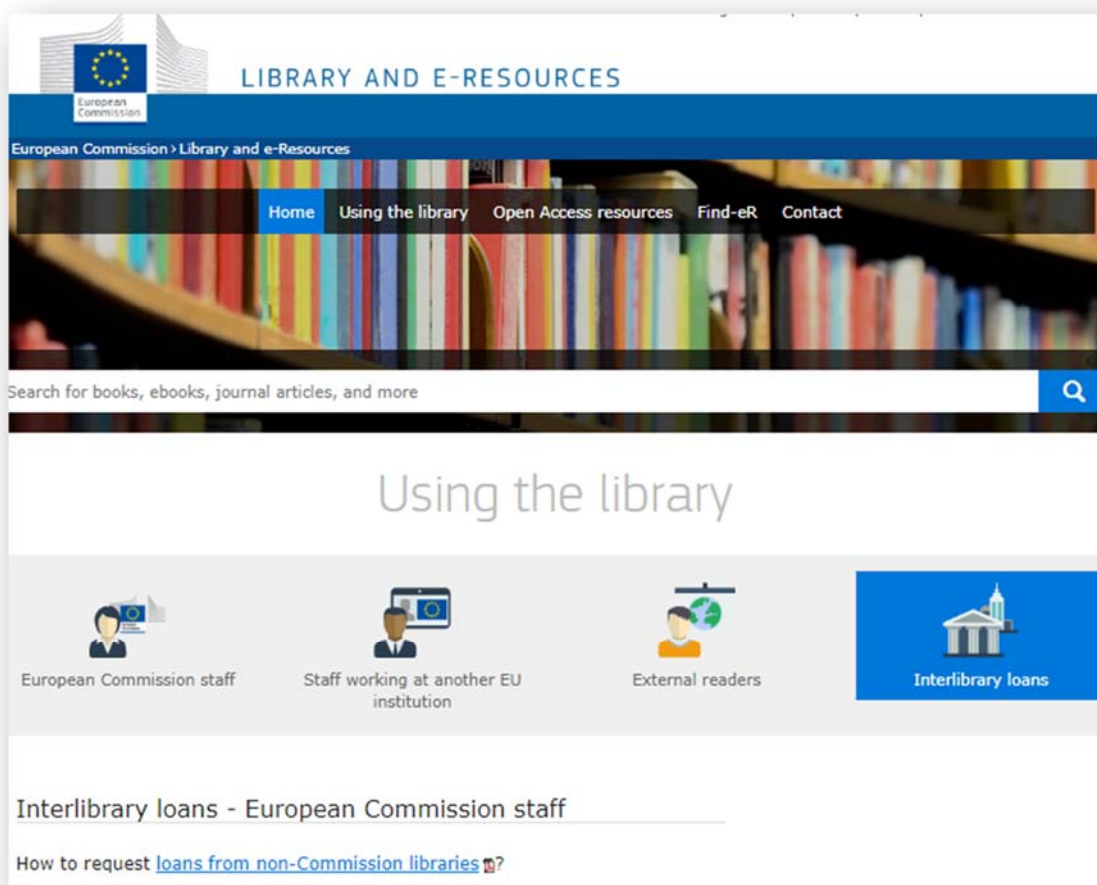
European Commission

LIBRARY AND E-RESOURCES

European Commission › Library and e-Resources

Home Using the library Open Access resources Find-eR Contact

Search for books, ebooks, journal articles, and more

Using the library

European Commission staff

Staff working at another EU institution

External readers

Interlibrary loans

Interlibrary loans - European Commission staff

How to request loans from non-Commission libraries?